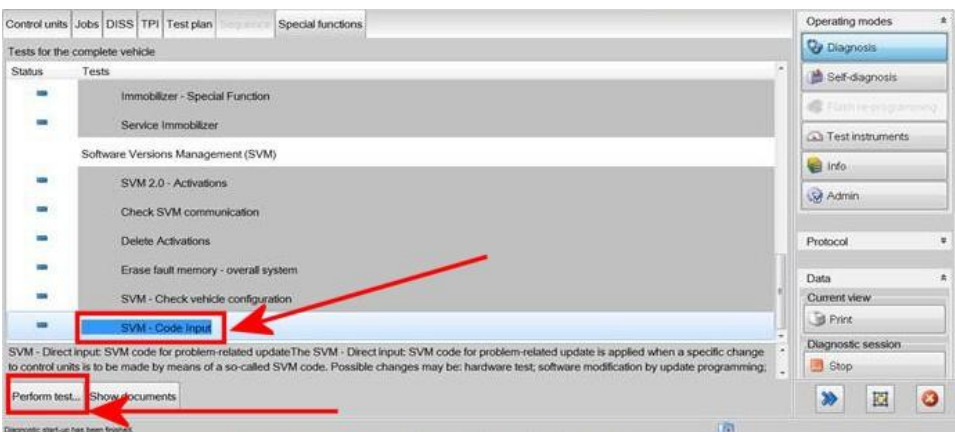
Control units | Jobs | DISS | TPI | Test plan | Sequence | Special functions

Tests for the complete vehicle

Status | Tests

Immobilizer - Special Function

Service Immobilizer

Software Versions Management (SVM)

SVM 2.0 - Activations

Check SVM communication

Delete Activations

Erase fault memory - overall system

SVM - Check vehicle configuration

SVM - Code Input

SVM - Direct input: SVM code for problem-related updateThe SVM - Direct input: SVM code for problem-related update is applied when a specific change to control units is to be made by means of a so-called SVM code. Possible changes may be: hardware test; software modification by update programming;

Perform test... | Show documents

Diagnostic start-up has been finished

Operating modes

Diagnosis

Self-diagnosis

Flash re-programming

Test instruments

Info

Admin

Protocol

Data

Current view

Print

Diagnostic session

Stop